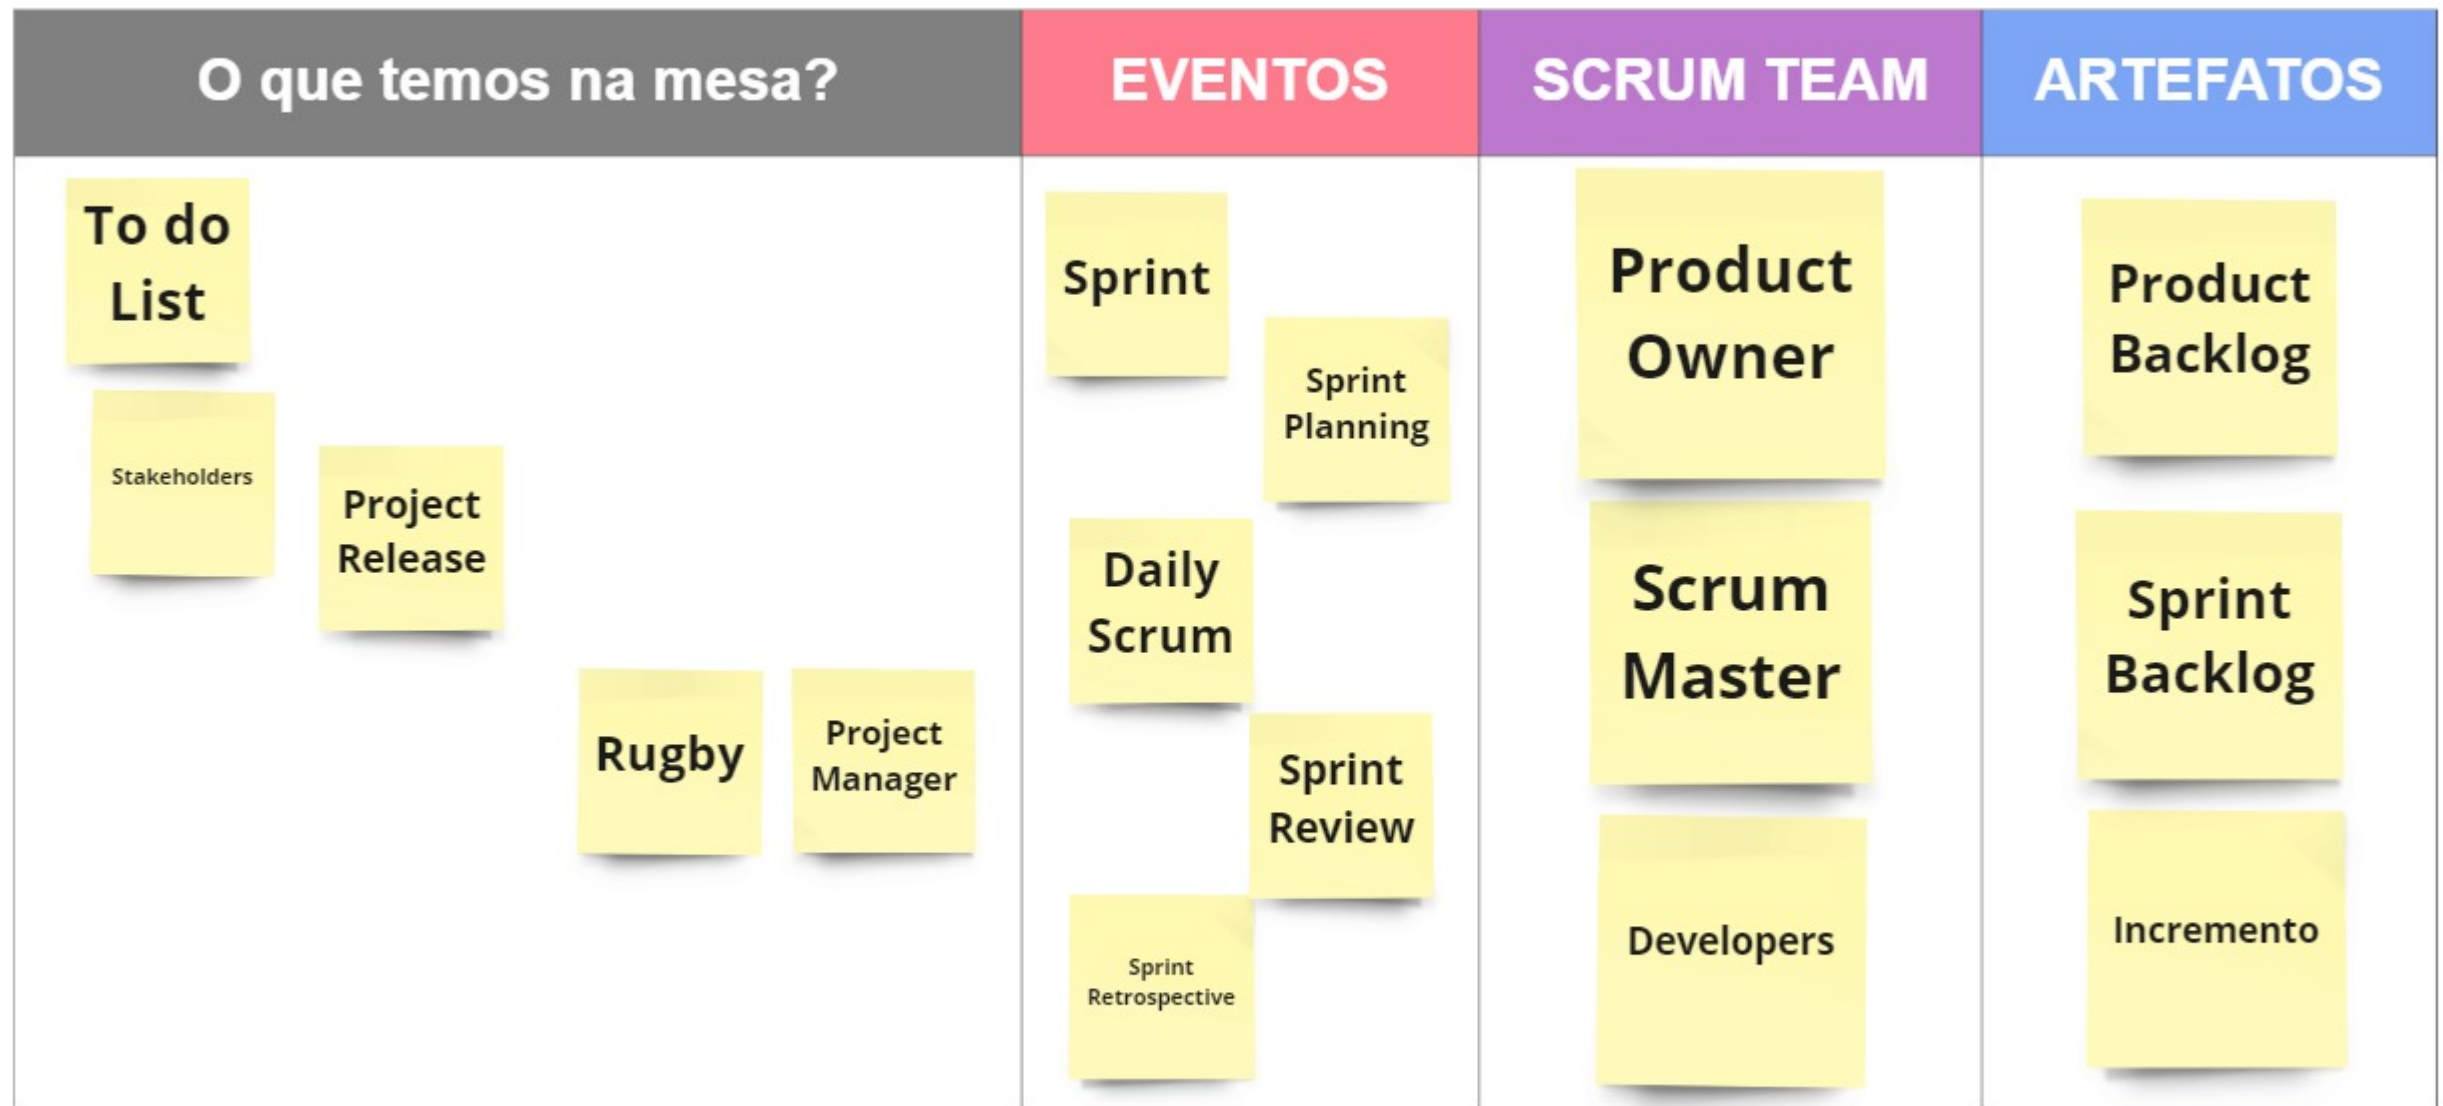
O que temos na mesa?

To do List

Stakeholders

Project Release

Rugby

Project Manager

EVENTOS

Sprint

Sprint Planning

Daily Scrum

Sprint Review

Sprint Retrospective

SCRUM TEAM

Product Owner

Scrum Master

Developers

ARTEFATOS

Product Backlog

Sprint Backlog

Incremento